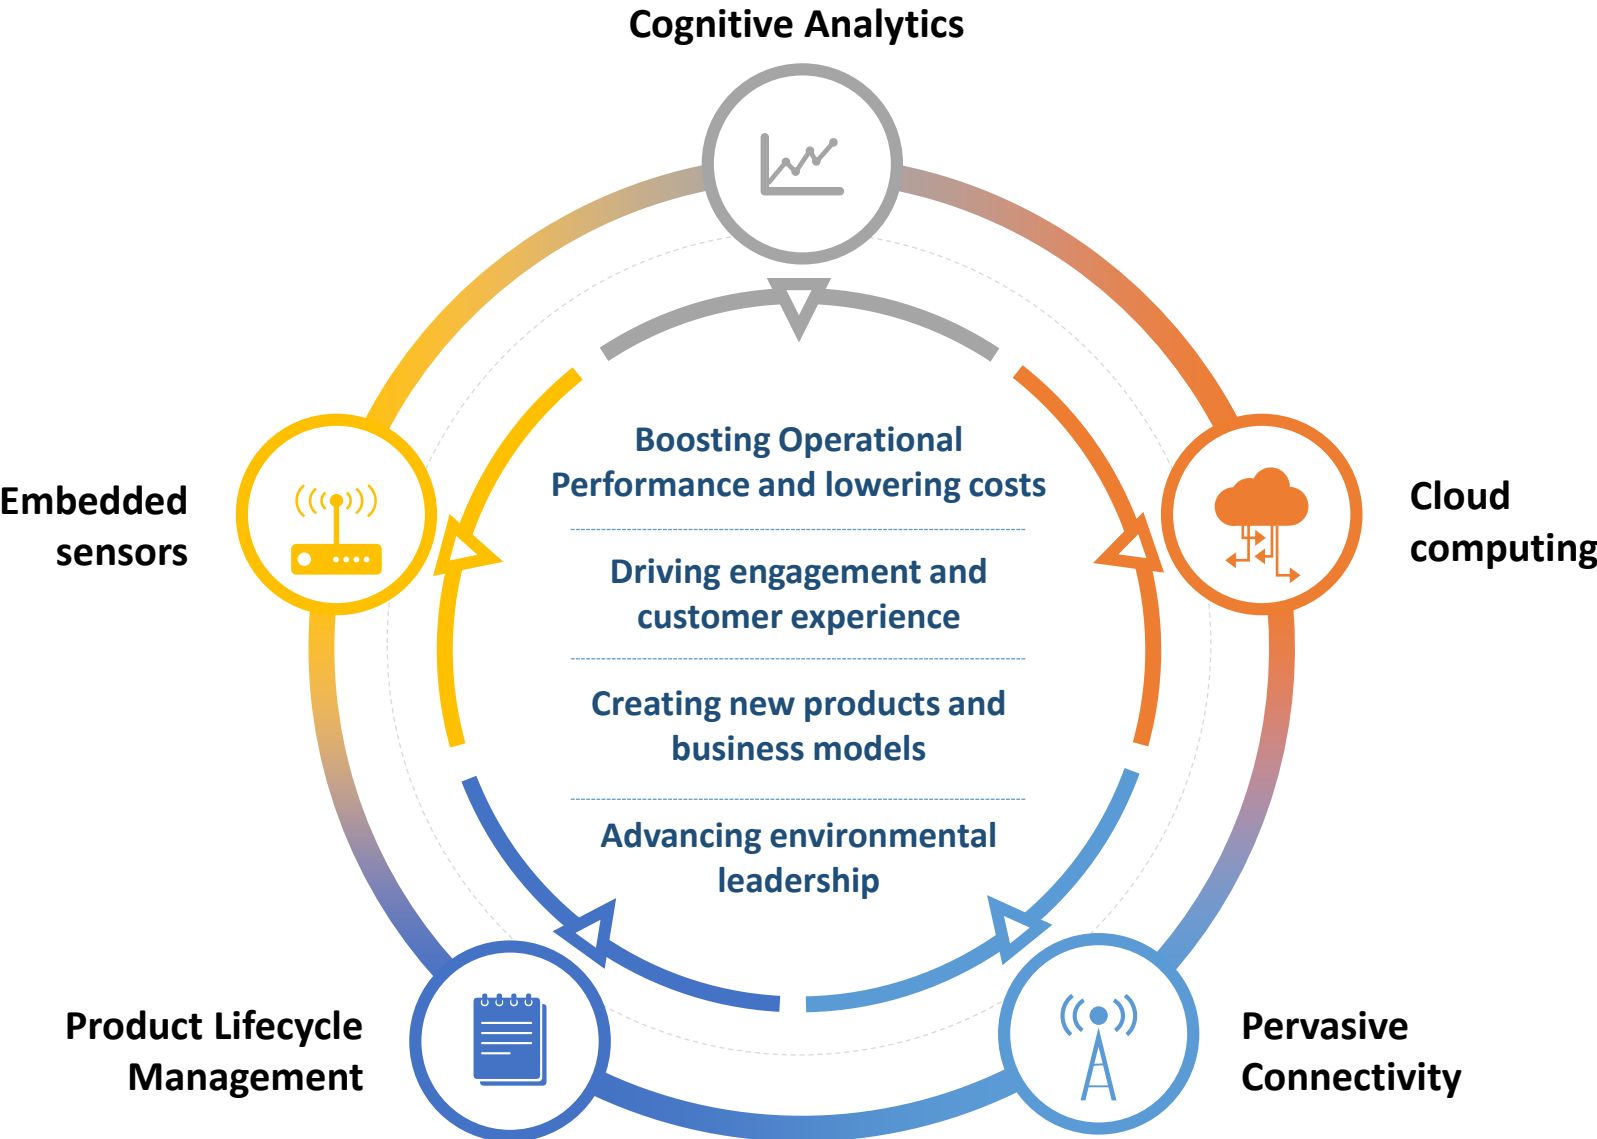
Cognitive Analytics

Embedded sensors

Cloud computing

Boosting Operational Performance and lowering costs

Driving engagement and customer experience

Creating new products and business models

Advancing environmental leadership

Product Lifecycle Management

Pervasive Connectivity